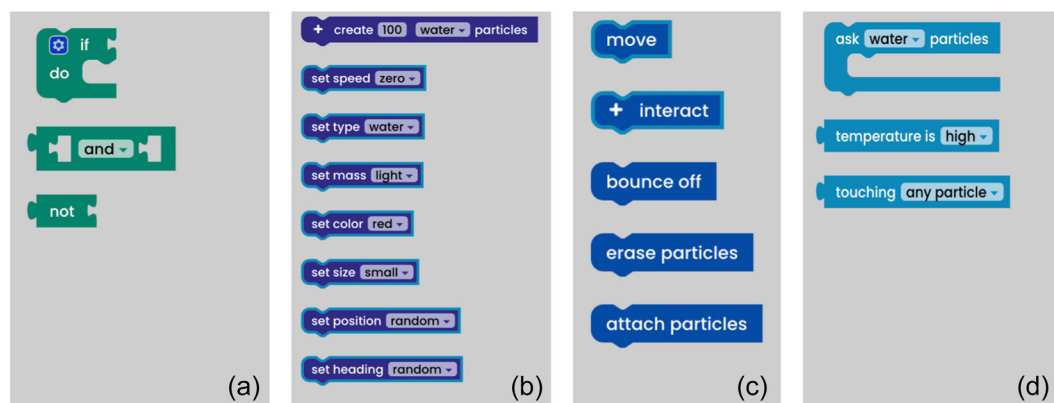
if
do

and

not

(a)

+ create 100 water particles

set speed zero

set type water

set mass light

set color red

set size small

set position random

set heading random

(b)

move

+ interact

bounce off

erase particles

attach particles

(c)

ask water particles

temperature is high

touching any particle

(d)